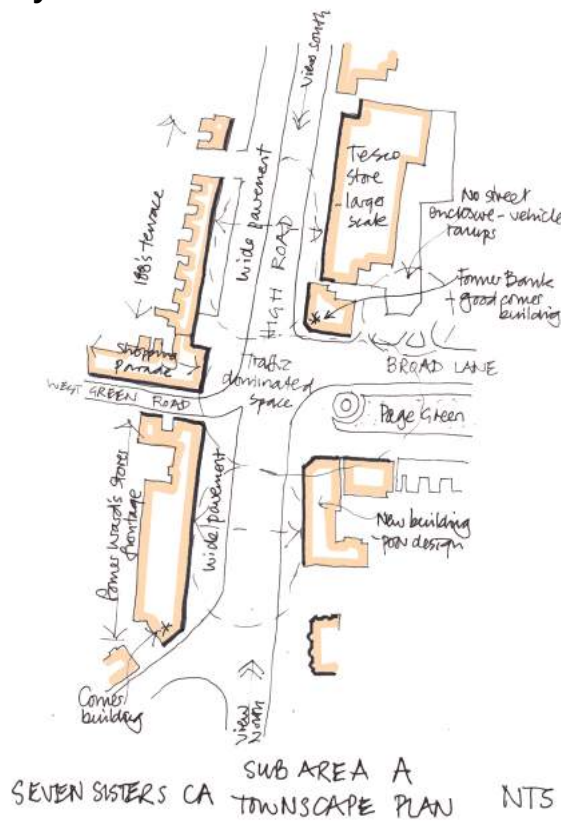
View South

Tesco Store large scale

No street enclosure - vehicle ramps

1980's terrace

wide pavement

HIGH ROAD

Former Bank + good corner building

Shopping Parade

Traffic dominated space

BROAD LANE

WEST GREEN ROAD

Page Green

Former Wards stores frontage

wide pavement

New building poor design

Corner building

View North

SEVEN SISTERS CA SUB AREA A TOWNSCAPE PLAN NTS